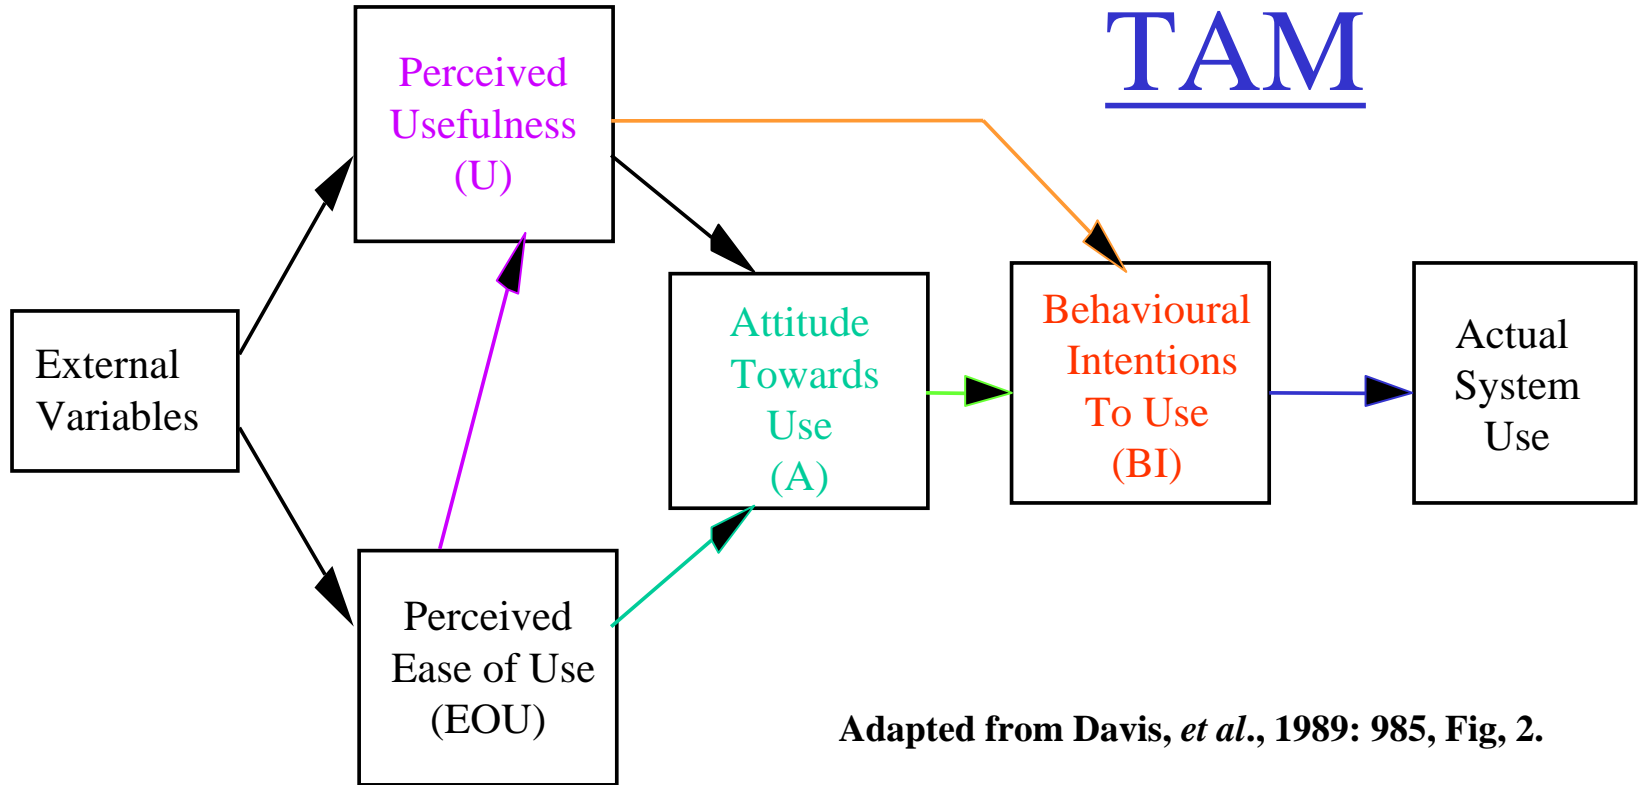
TAM

Perceived Usefulness (U)

External Variables

Attitude Towards Use (A)

Behavioural Intentions To Use (BI)

Actual System Use

Perceived Ease of Use (EOU)

Adapted from Davis, *et al*., 1989: 985, Fig, 2.